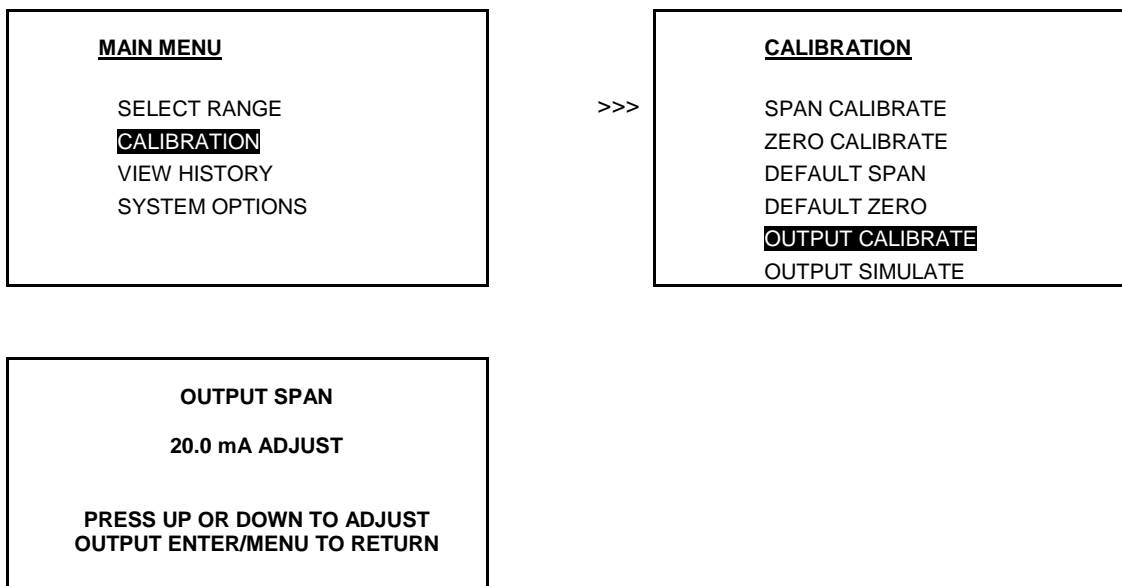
MAIN MENU

SELECT RANGE
CALIBRATION
VIEW HISTORY
SYSTEM OPTIONS

>>>

CALIBRATION

SPAN CALIBRATE
ZERO CALIBRATE
DEFAULT SPAN
DEFAULT ZERO
OUTPUT CALIBRATE
OUTPUT SIMULATE

OUTPUT SPAN

20.0 mA ADJUST

PRESS UP OR DOWN TO ADJUST
OUTPUT ENTER/MENU TO RETURN